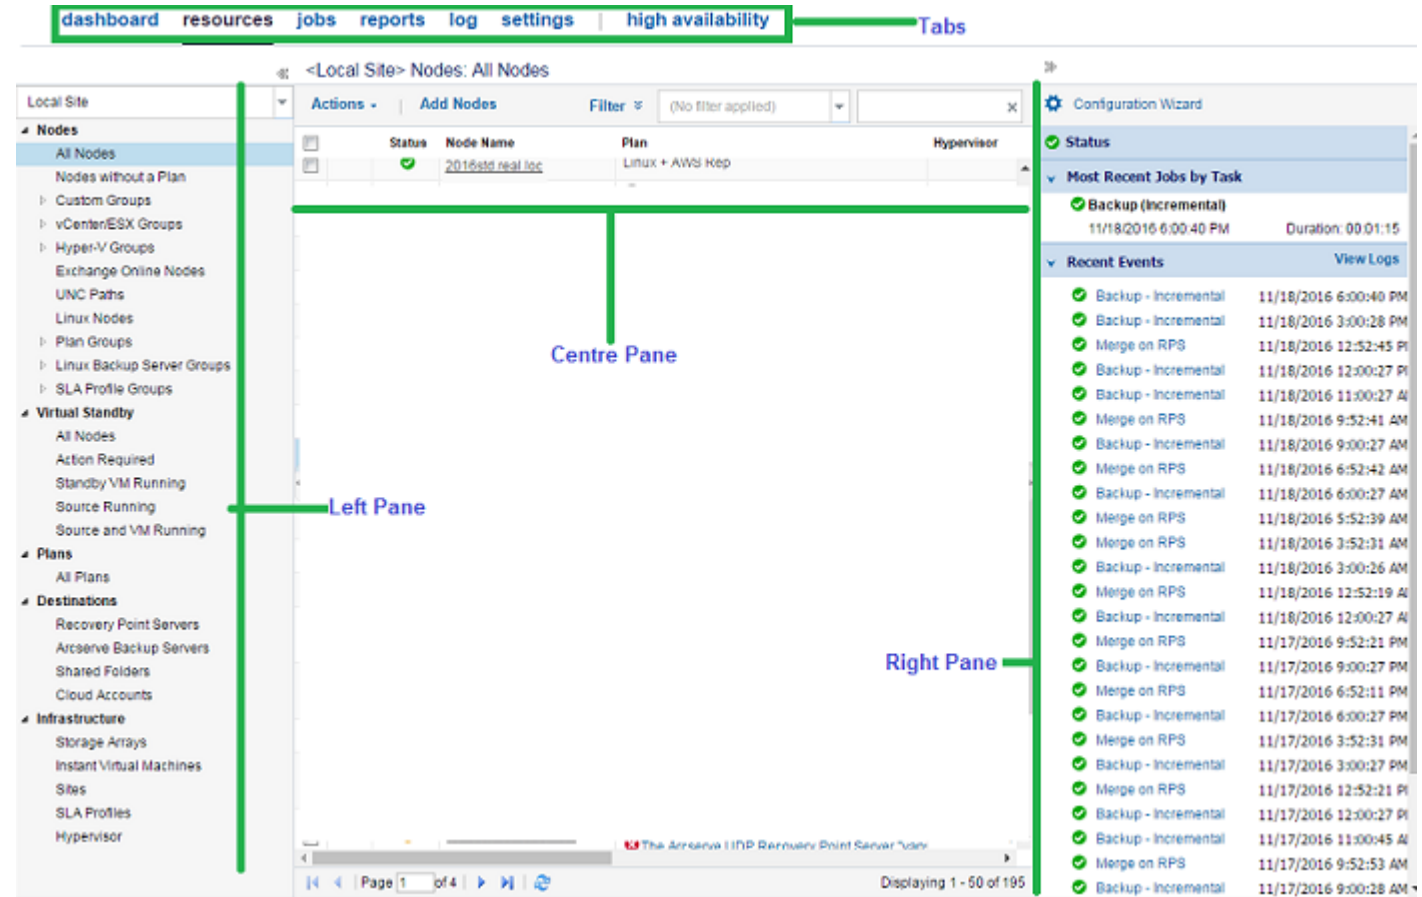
dashboard resources jobs reports log settings | high availability

Tabs

<Local Site> Nodes: All Nodes

Local Site

Nodes
All Nodes
Nodes without a Plan
Custom Groups
vCenter/ESX Groups
Hyper-V Groups
Exchange Online Nodes
UNC Paths
Linux Nodes
Plan Groups
Linux Backup Server Groups
SLA Profile Groups
Virtual Standby
All Nodes
Action Required
Standby VM Running
Source Running
Source and VM Running
Plans
All Plans
Destinations
Recovery Point Servers
Arcserve Backup Servers
Shared Folders
Cloud Accounts
Infrastructure
Storage Arrays
Instant Virtual Machines
Sites
SLA Profiles
Hypervisor

Left Pane

Actions Add Nodes Filter (No filter applied)

| | Status | Node Name | Plan | Hypervisor |
|---|---|---|---|---|
| | | 2016std real loc | Linux + AWS Rep | |

Centre Pane

The Arcserve UDP Recovery Point Server "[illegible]

Page 1 of 4

Displaying 1 - 50 of 195

Configuration Wizard

Status

Most Recent Jobs by Task

Backup (Incremental)
11/18/2016 6:00:40 PM Duration: 00:01:15

Recent Events View Logs

| | |
|---|---|
| Backup - Incremental | 11/18/2016 6:00:40 PM |
| Backup - Incremental | 11/18/2016 3:00:28 PM |
| Merge on RPS | 11/18/2016 12:52:45 PI |
| Backup - Incremental | 11/18/2016 12:00:27 PI |
| Backup - Incremental | 11/18/2016 11:00:27 AI |
| Merge on RPS | 11/18/2016 9:52:41 AM |
| Backup - Incremental | 11/18/2016 9:00:27 AM |
| Merge on RPS | 11/18/2016 6:52:42 AM |
| Backup - Incremental | 11/18/2016 6:00:27 AM |
| Merge on RPS | 11/18/2016 5:52:39 AM |
| Merge on RPS | 11/18/2016 3:52:31 AM |
| Backup - Incremental | 11/18/2016 3:00:26 AM |
| Merge on RPS | 11/18/2016 12:52:19 AI |
| Backup - Incremental | 11/18/2016 12:00:27 AI |
| Merge on RPS | 11/17/2016 9:52:21 PM |
| Backup - Incremental | 11/17/2016 9:00:27 PM |
| Merge on RPS | 11/17/2016 6:52:11 PM |
| Backup - Incremental | 11/17/2016 6:00:27 PM |
| Merge on RPS | 11/17/2016 3:52:31 PM |
| Backup - Incremental | 11/17/2016 3:00:27 PM |
| Merge on RPS | 11/17/2016 12:52:21 PI |
| Backup - Incremental | 11/17/2016 12:00:27 PI |
| Backup - Incremental | 11/17/2016 11:00:45 AI |
| Merge on RPS | 11/17/2016 9:52:53 AM |
| Backup - Incremental | 11/17/2016 9:00:28 AM |

Right Pane